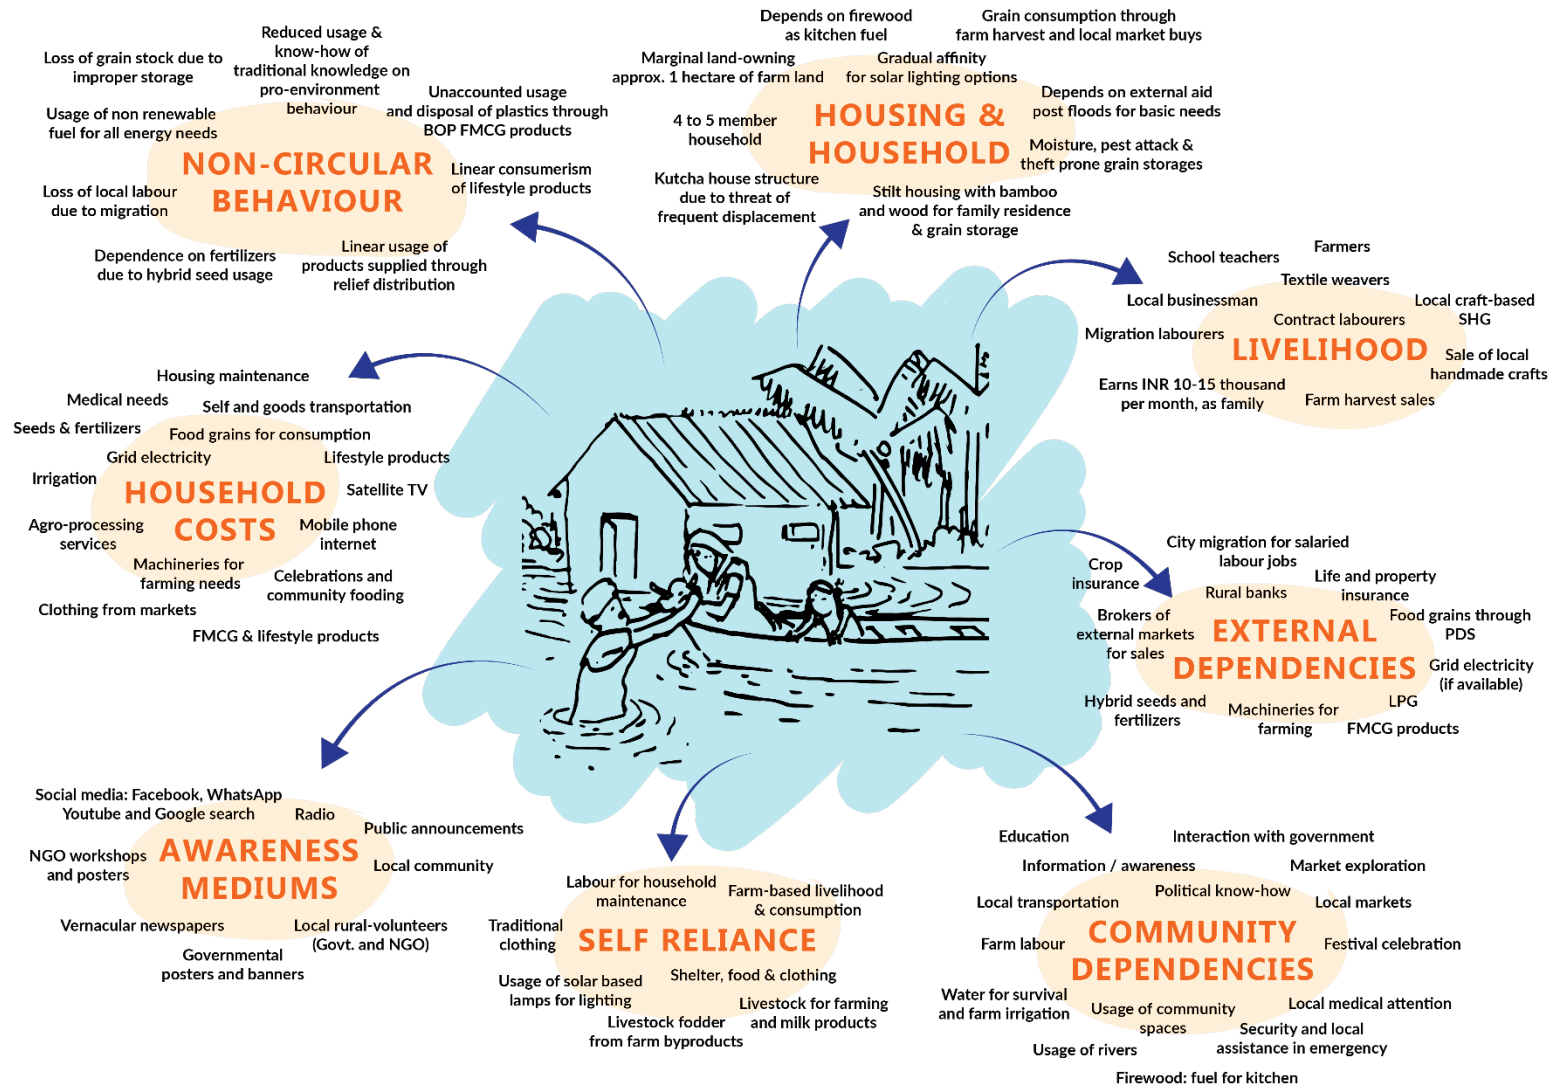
Reduced usage & know-how of traditional knowledge on pro-environment behaviour

Loss of grain stock due to improper storage

Unaccounted usage and disposal of plastics through BOP FMCG products

Usage of non renewable fuel for all energy needs

NON-CIRCULAR BEHAVIOUR

Linear consumerism of lifestyle products

Loss of local labour due to migration

Dependence on fertilizers due to hybrid seed usage

Linear usage of products supplied through relief distribution

Depends on firewood as kitchen fuel

Grain consumption through farm harvest and local market buys

Marginal land-owning approx. 1 hectare of farm land

Gradual affinity for solar lighting options

Depends on external aid post floods for basic needs

4 to 5 member household

HOUSING & HOUSEHOLD

Moisture, pest attack & theft prone grain storages

Kutcha house structure due to threat of frequent displacement

Stilt housing with bamboo and wood for family residence & grain storage

School teachers

Farmers

Textile weavers

Local businessman

Local craft-based SHG

Contract labourers

Migration labourers

LIVELIHOOD

Sale of local handmade crafts

Earns INR 10-15 thousand per month, as family

Farm harvest sales

Housing maintenance

Medical needs

Self and goods transportation

Seeds & fertilizers

Food grains for consumption

Grid electricity

Lifestyle products

Irrigation

HOUSEHOLD COSTS

Satellite TV

Agro-processing services

Mobile phone internet

Machineries for farming needs

Celebrations and community fooding

Clothing from markets

FMCG & lifestyle products

City migration for salaried labour jobs

Crop insurance

Life and property insurance

Rural banks

Brokers of external markets for sales

EXTERNAL DEPENDENCIES

Food grains through PDS

Grid electricity (if available)

Hybrid seeds and fertilizers

Machineries for farming

LPG

FMCG products

Social media: Facebook, WhatsApp Youtube and Google search

Radio

Public announcements

NGO workshops and posters

AWARENESS MEDIUMS

Local community

Vernacular newspapers

Local rural-volunteers (Govt. and NGO)

Governmental posters and banners

Labour for household maintenance

Farm-based livelihood & consumption

Traditional clothing

SELF RELIANCE

Usage of solar based lamps for lighting

Shelter, food & clothing

Livestock for farming and milk products

Livestock fodder from farm byproducts

Education

Interaction with government

Information / awareness

Market exploration

Political know-how

Local transportation

Local markets

Farm labour

COMMUNITY DEPENDENCIES

Festival celebration

Water for survival and farm irrigation

Usage of community spaces

Local medical attention

Security and local assistance in emergency

Usage of rivers

Firewood: fuel for kitchen